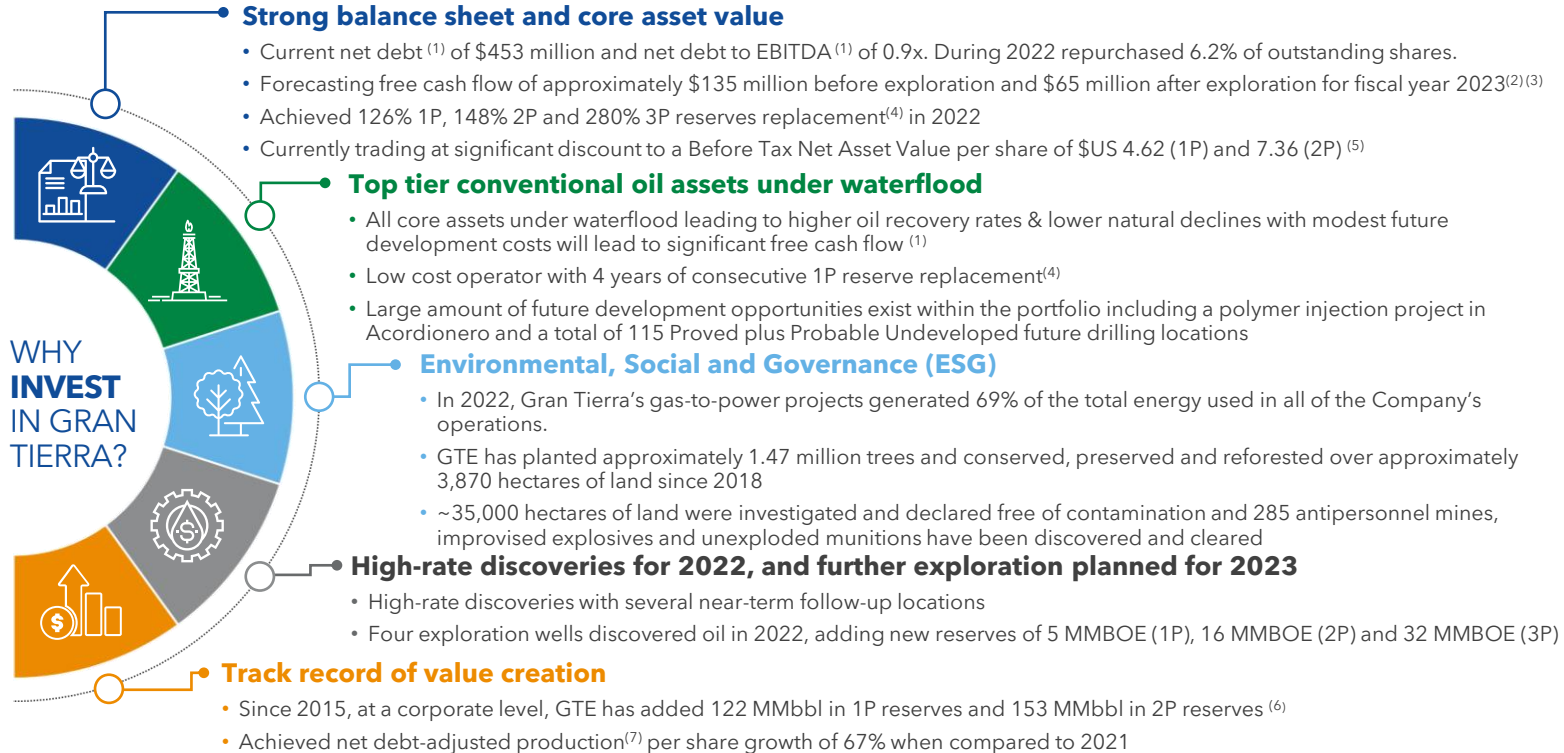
WHY **INVEST** IN GRAN TIERRA?

**Strong balance sheet and core asset value**

• Current net debt $^{(1)}$ of \$453 million and net debt to EBITDA $^{(1)}$ of 0.9x. During 2022 repurchased 6.2% of outstanding shares.

• Forecasting free cash flow of approximately \$135 million before exploration and \$65 million after exploration for fiscal year 2023$^{(2)(3)}$

• Achieved 126% 1P, 148% 2P and 280% 3P reserves replacement$^{(4)}$ in 2022

• Currently trading at significant discount to a Before Tax Net Asset Value per share of \$US 4.62 (1P) and 7.36 (2P) $^{(5)}$

**Top tier conventional oil assets under waterflood**

• All core assets under waterflood leading to higher oil recovery rates & lower natural declines with modest future development costs will lead to significant free cash flow $^{(1)}$

• Low cost operator with 4 years of consecutive 1P reserve replacement$^{(4)}$

• Large amount of future development opportunities exist within the portfolio including a polymer injection project in Acordionero and a total of 115 Proved plus Probable Undeveloped future drilling locations

**Environmental, Social and Governance (ESG)**

• In 2022, Gran Tierra's gas-to-power projects generated 69% of the total energy used in all of the Company's operations.

• GTE has planted approximately 1.47 million trees and conserved, preserved and reforested over approximately 3,870 hectares of land since 2018

• ~35,000 hectares of land were investigated and declared free of contamination and 285 antipersonnel mines, improvised explosives and unexploded munitions have been discovered and cleared

**High-rate discoveries for 2022, and further exploration planned for 2023**

• High-rate discoveries with several near-term follow-up locations

• Four exploration wells discovered oil in 2022, adding new reserves of 5 MMBOE (1P), 16 MMBOE (2P) and 32 MMBOE (3P)

**Track record of value creation**

• Since 2015, at a corporate level, GTE has added 122 MMbbl in 1P reserves and 153 MMbbl in 2P reserves $^{(6)}$

• Achieved net debt-adjusted production$^{(7)}$ per share growth of 67% when compared to 2021